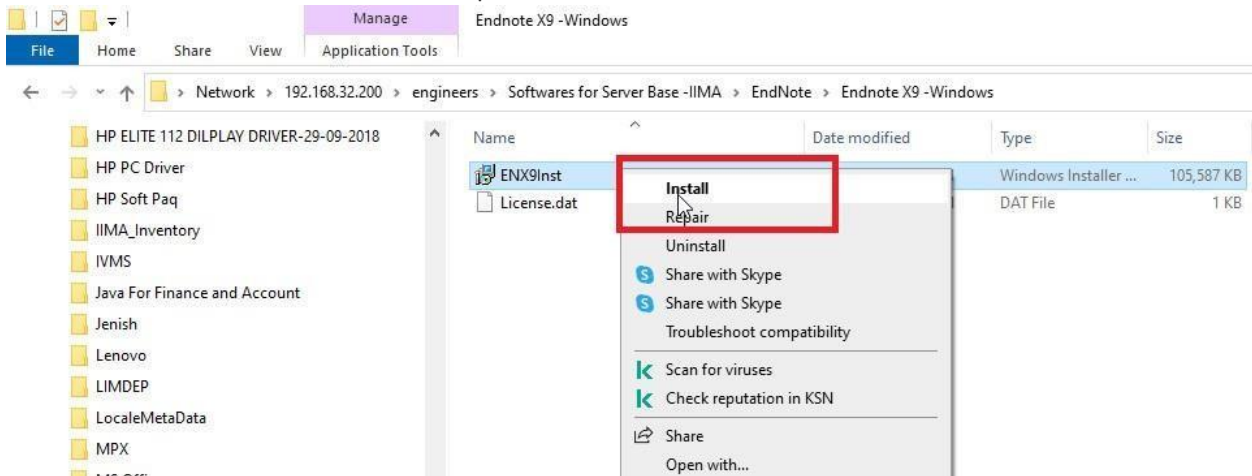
Manage
Endnote X9 -Windows
File Home Share View Application Tools
Network > 192.168.32.200 > engineers > Softwares for Server Base -IIMA > EndNote > Endnote X9 -Windows

HP ELITE 112 DILPLAY DRIVER-29-09-2018
HP PC Driver
HP Soft Paq
IIMA_Inventory
IVMS
Java For Finance and Account
Jenish
Lenovo
LIMDEP
LocaleMetaData
MPX

| Name | Date modified | Type | Size |
|---|---|---|---|
| ENX9Inst | | Windows Installer ... | 105,587 KB |
| License.dat | | DAT File | 1 KB |

Install
Repair
Uninstall
Share with Skype
Share with Skype
Troubleshoot compatibility
Scan for viruses
Check reputation in KSN
Share
Open with...